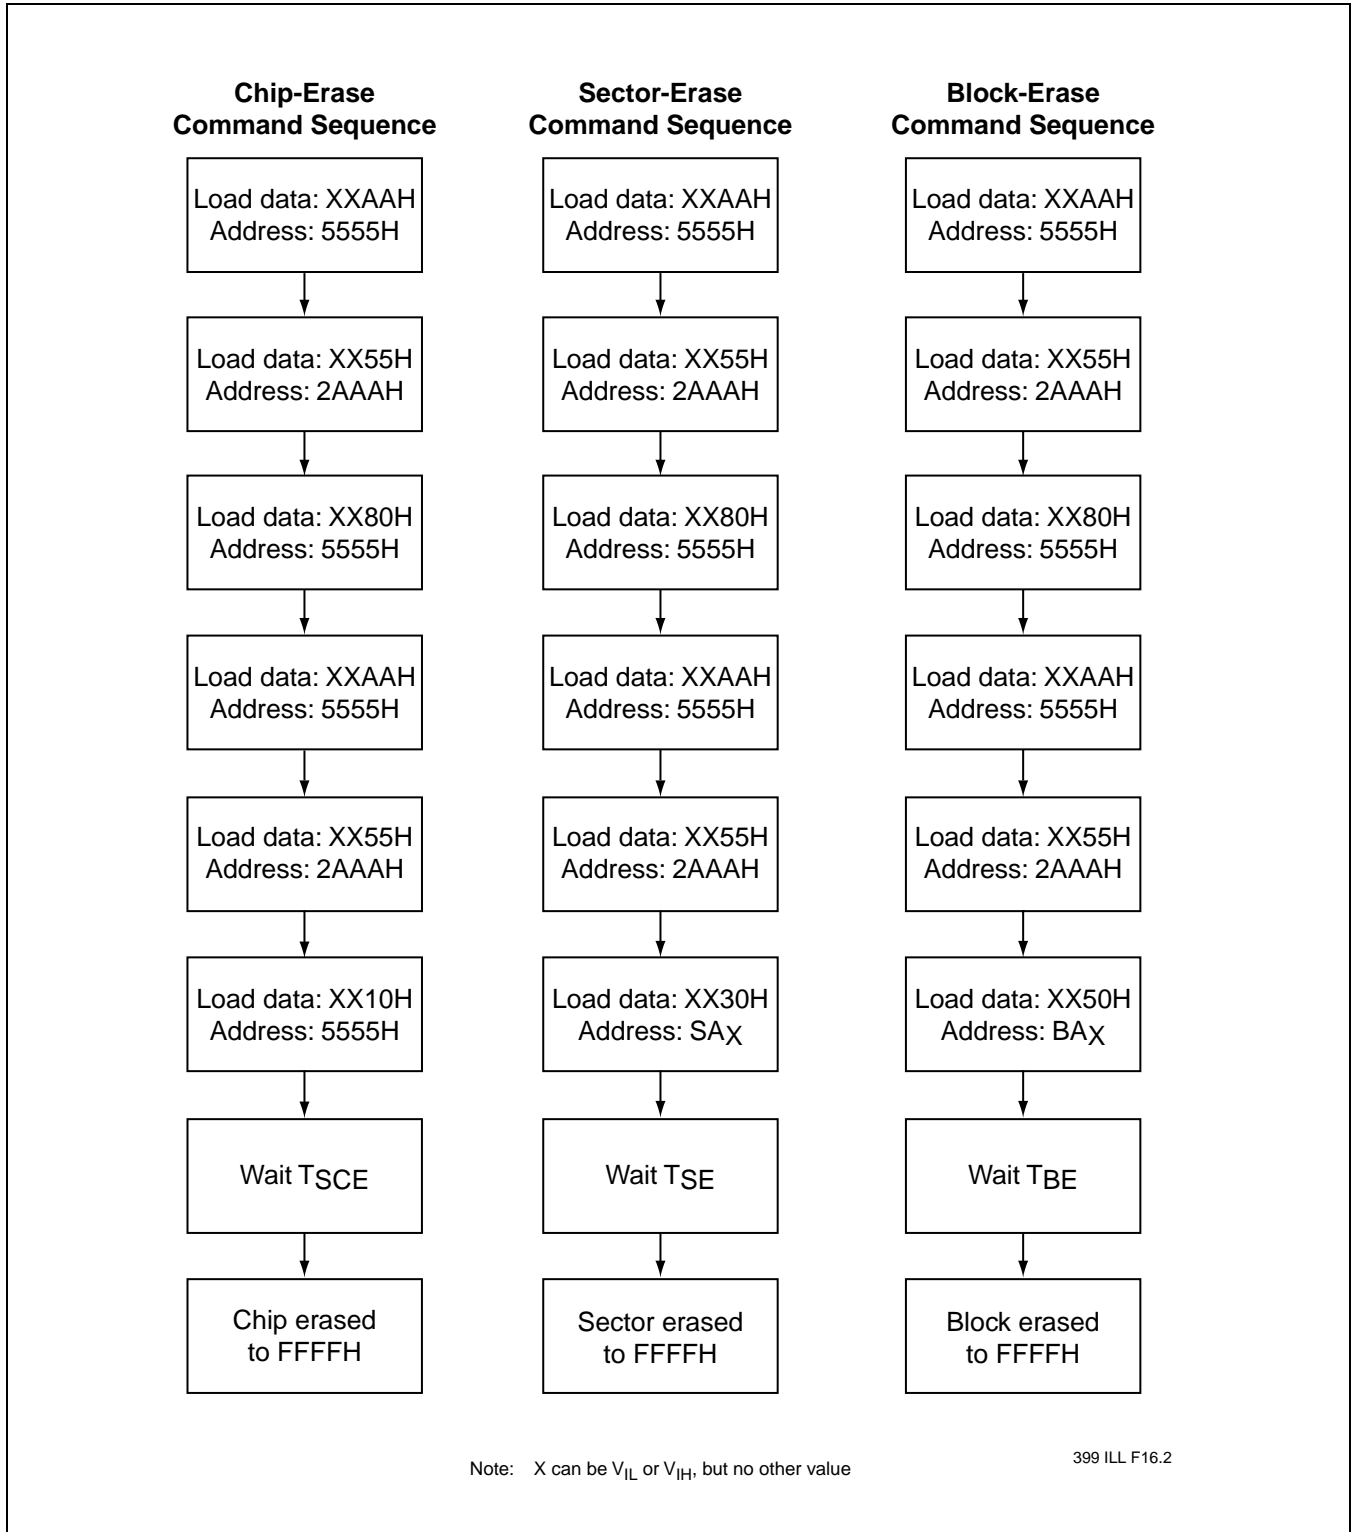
Chip-Erase Command Sequence

Load data: XXAAH Address: 5555H

Load data: XX55H Address: 2AAAH

Load data: XX80H Address: 5555H

Load data: XXAAH Address: 5555H

Load data: XX55H Address: 2AAAH

Load data: XX10H Address: 5555H

Wait $T_{SCE}$

Chip erased to FFFFH

Sector-Erase Command Sequence

Load data: XXAAH Address: 5555H

Load data: XX55H Address: 2AAAH

Load data: XX80H Address: 5555H

Load data: XXAAH Address: 5555H

Load data: XX55H Address: 2AAAH

Load data: XX30H Address: $SA_X$

Wait $T_{SE}$

Sector erased to FFFFH

Block-Erase Command Sequence

Load data: XXAAH Address: 5555H

Load data: XX55H Address: 2AAAH

Load data: XX80H Address: 5555H

Load data: XXAAH Address: 5555H

Load data: XX55H Address: 2AAAH

Load data: XX50H Address: $BA_X$

Wait $T_{BE}$

Block erased to FFFFH

Note: X can be $V_{IL}$ or $V_{IH}$, but no other value

399 ILL F16.2